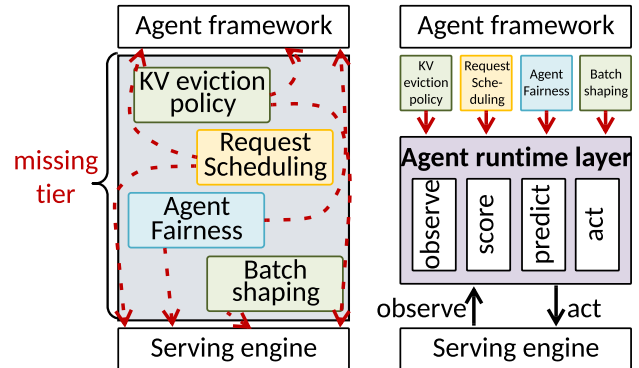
Agent framework

missing tier

KV eviction policy

Request Scheduling

Agent Fairness

Batch shaping

Serving engine

Agent framework

KV eviction policy

Request Scheduling

Agent Fairness

Batch shaping

Agent runtime layer

observe

score

predict

act

observe

act

Serving engine